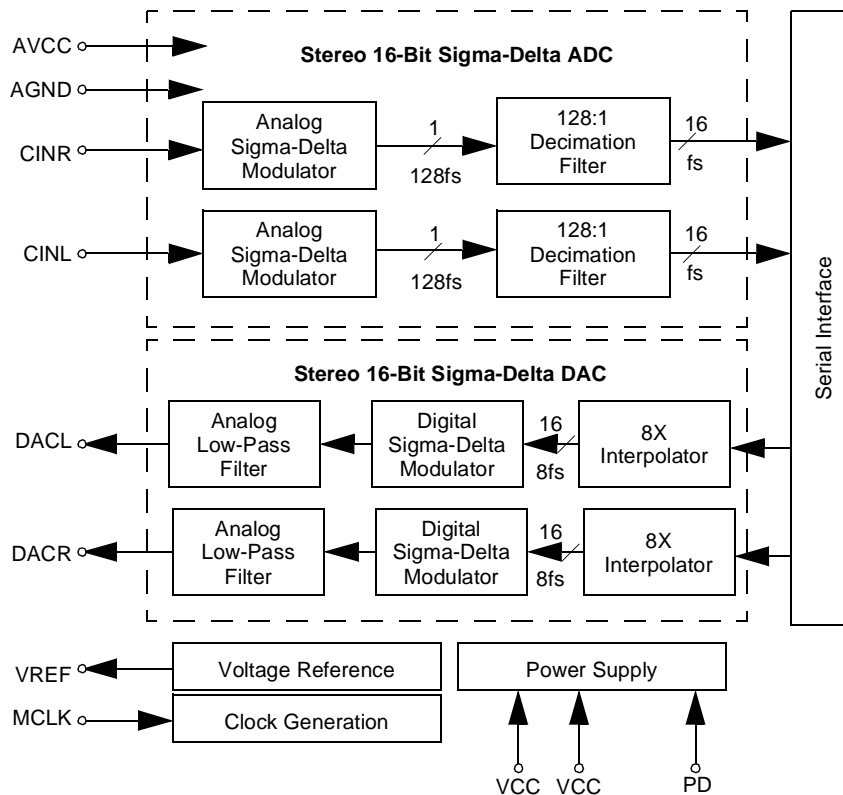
AVCC
AGND
Stereo 16-Bit Sigma-Delta ADC
CINR
Analog Sigma-Delta Modulator
1
128fs
128:1 Decimation Filter
16
fs
CINL
Analog Sigma-Delta Modulator
1
128fs
128:1 Decimation Filter
16
fs
Serial Interface
Stereo 16-Bit Sigma-Delta DAC
DACL
Analog Low-Pass Filter
Digital Sigma-Delta Modulator
16
8fs
8X Interpolator
DACR
Analog Low-Pass Filter
Digital Sigma-Delta Modulator
16
8fs
8X Interpolator
VREF
Voltage Reference
MCLK
Clock Generation
Power Supply
VCC
VCC
PD